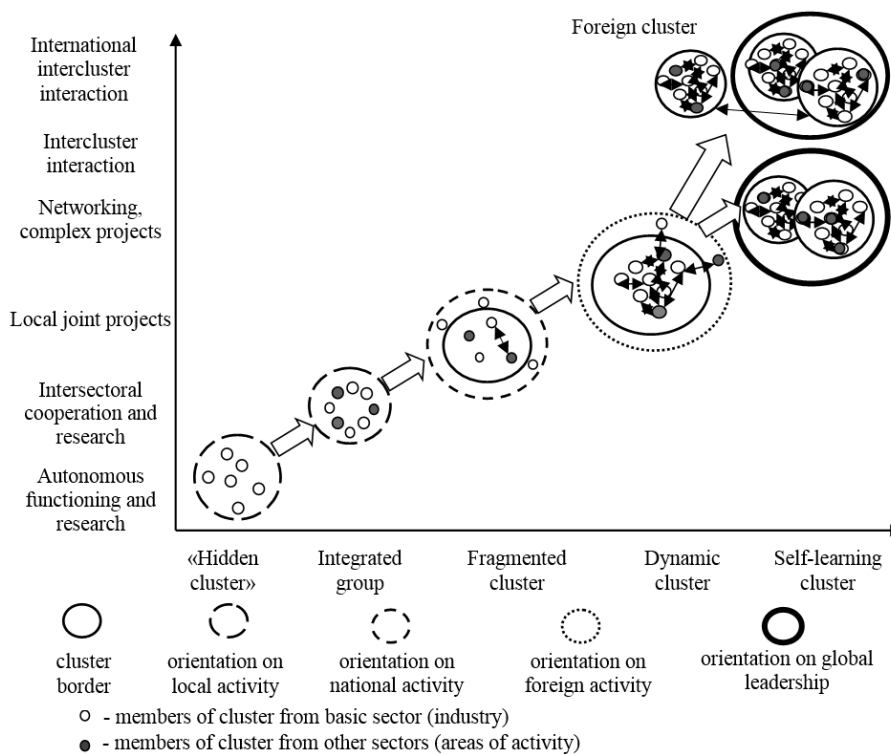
International intercluster interaction

Intercluster interaction

Networking, complex projects

Local joint projects

Intersectoral cooperation and research

Autonomous functioning and research

Foreign cluster

«Hidden cluster»

Integrated group

Fragmented cluster

Dynamic cluster

Self-learning cluster

cluster border

orientation on local activity

orientation on national activity

orientation on foreign activity

orientation on global leadership

○ - members of cluster from basic sector (industry)

● - members of cluster from other sectors (areas of activity)